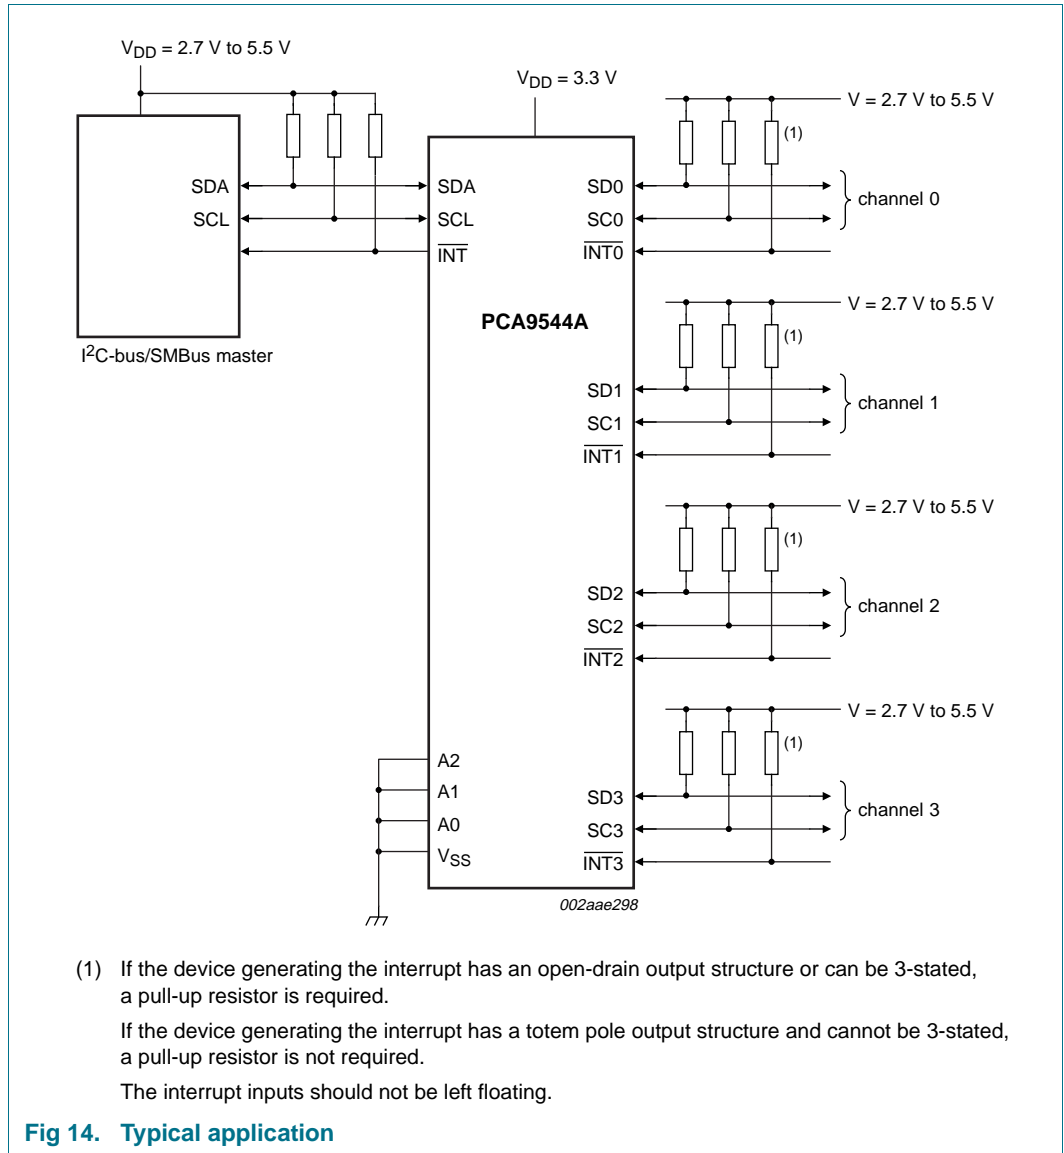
$V_{DD}$ = 2.7 V to 5.5 V

$V_{DD}$ = 3.3 V

V = 2.7 V to 5.5 V

(1)

SDA

SCL

SDA

SCL

$\overline{INT}$

SD0

SC0

$\overline{INT0}$

channel 0

I$^2$C-bus/SMBus master

PCA9544A

V = 2.7 V to 5.5 V

(1)

SD1

SC1

$\overline{INT1}$

channel 1

V = 2.7 V to 5.5 V

(1)

SD2

SC2

$\overline{INT2}$

channel 2

V = 2.7 V to 5.5 V

(1)

A2

A1

A0

$V_{SS}$

SD3

SC3

$\overline{INT3}$

channel 3

002aae298

(1) If the device generating the interrupt has an open-drain output structure or can be 3-stated, a pull-up resistor is required.

If the device generating the interrupt has a totem pole output structure and cannot be 3-stated, a pull-up resistor is not required.

The interrupt inputs should not be left floating.

Fig 14. Typical application